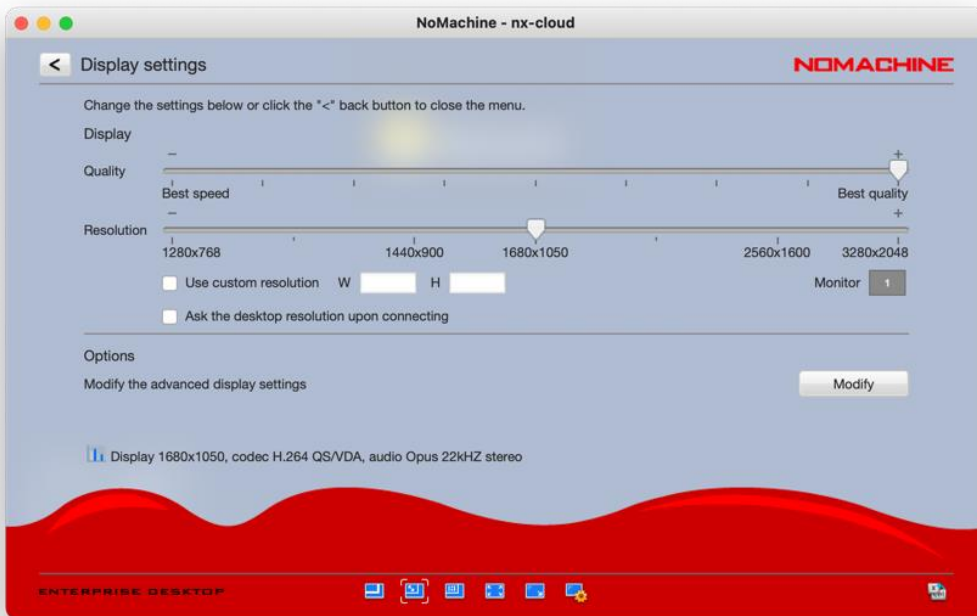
NoMachine - nx-cloud

< Display settings

NOMACHINE

Change the settings below or click the "<" back button to close the menu.

Display

Quality

–

+

Best speed

Best quality

Resolution

–

+

1280x768

1440x900

1680x1050

2560x1600

3280x2048

Use custom resolution W H

Monitor 1

Ask the desktop resolution upon connecting

Options

Modify the advanced display settings

Modify

Display 1680x1050, codec H.264 QS/VDA, audio Opus 22kHZ stereo

ENTERPRISE DESKTOP